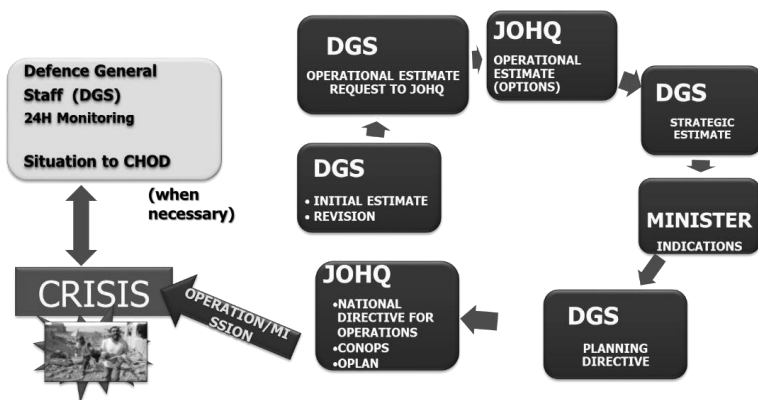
Defence General Staff (DGS)
24H Monitoring

Situation to CHOD

(when necessary)

CRISIS

OPERATION/MISSION

DGS
• INITIAL ESTIMATE
• REVISION

DGS
OPERATIONAL ESTIMATE REQUEST TO JOHQ

JOHQ
OPERATIONAL ESTIMATE (OPTIONS)

DGS
STRATEGIC ESTIMATE

MINISTER
INDICATIONS

DGS
PLANNING DIRECTIVE

JOHQ
•NATIONAL DIRECTIVE FOR OPERATIONS
•CONOPS
•OPLAN